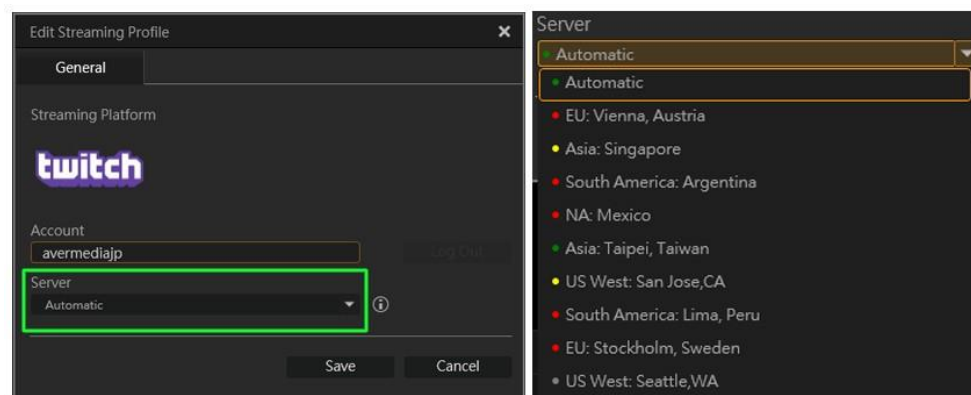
Edit Streaming Profile ✕

General

Streaming Platform

twitch

Account
avermediajp
Log Out

Server
Automatic

Save Cancel

Server
Automatic
Automatic
EU: Vienna, Austria
Asia: Singapore
South America: Argentina
NA: Mexico
Asia: Taipei, Taiwan
US West: San Jose,CA
South America: Lima, Peru
EU: Stockholm, Sweden
US West: Seattle,WA